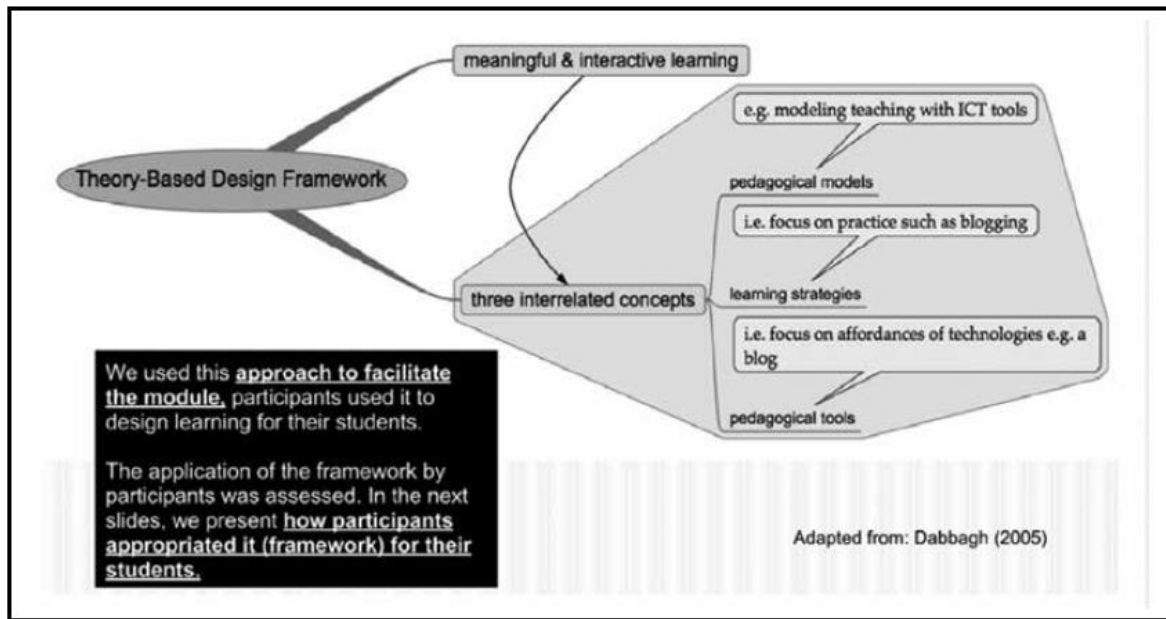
Theory-Based Design Framework

meaningful & interactive learning

three interrelated concepts

e.g. modeling teaching with ICT tools

pedagogical models

i.e. focus on practice such as blogging

learning strategies

i.e. focus on affordances of technologies e.g. a blog

pedagogical tools

We used this **approach to facilitate the module,** participants used it to design learning for their students.

The application of the framework by participants was assessed. In the next slides, we present **how participants appropriated it (framework) for their students.**

Adapted from: Dabbagh (2005)